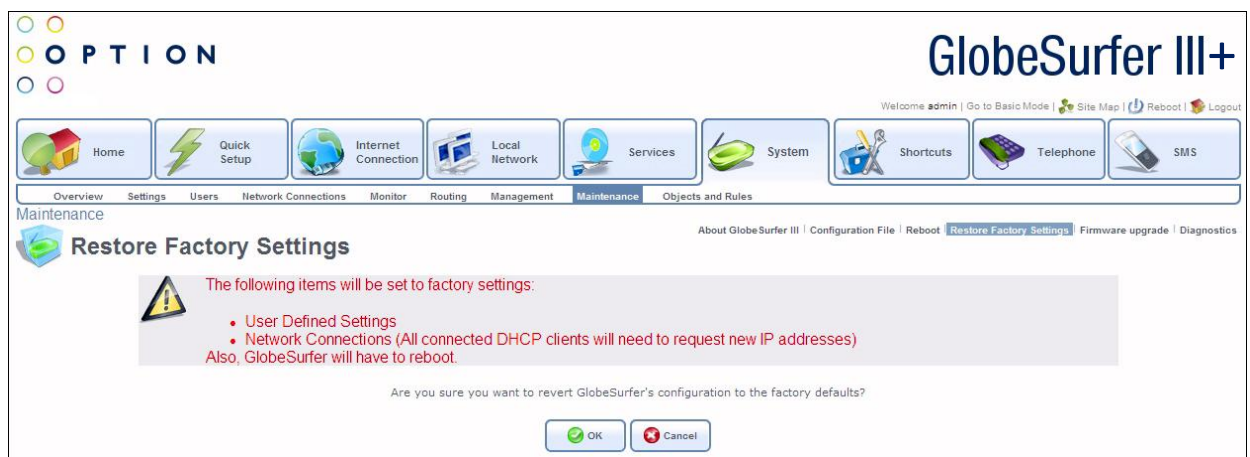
OPTION

GlobeSurfer III+

Welcome admin | Go to Basic Mode | Site Map | Reboot | Logout

Home | Quick Setup | Internet Connection | Local Network | Services | System | Shortcuts | Telephone | SMS

Overview | Settings | Users | Network Connections | Monitor | Routing | Management | Maintenance | Objects and Rules

Maintenance

Restore Factory Settings

About GlobeSurfer III | Configuration File | Reboot | Restore Factory Settings | Firmware upgrade | Diagnostics

The following items will be set to factory settings:

- User Defined Settings
- Network Connections (All connected DHCP clients will need to request new IP addresses)

Also, GlobeSurfer will have to reboot.

Are you sure you want to revert GlobeSurfer's configuration to the factory defaults?

OK | Cancel